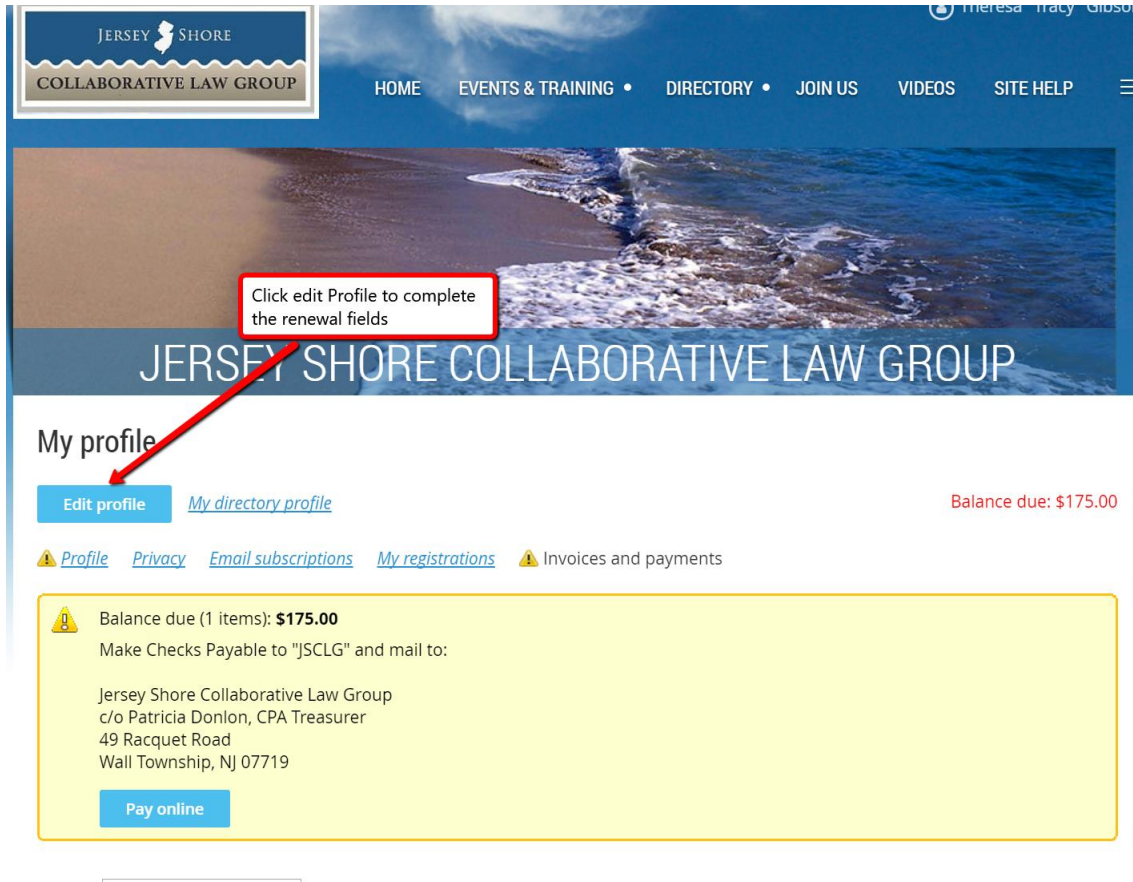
JERSEY SHORE
COLLABORATIVE LAW GROUP

Theresa Tracy Gibso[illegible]

HOME EVENTS & TRAINING DIRECTORY JOIN US VIDEOS SITE HELP

Click edit Profile to complete the renewal fields

JERSEY SHORE COLLABORATIVE LAW GROUP

My profile

Edit profile My directory profile

Balance due: $175.00

Profile Privacy Email subscriptions My registrations Invoices and payments

Balance due (1 items): $175.00
Make Checks Payable to "JSCLG" and mail to:

Jersey Shore Collaborative Law Group
c/o Patricia Donlon, CPA Treasurer
49 Racquet Road
Wall Township, NJ 07719

Pay online